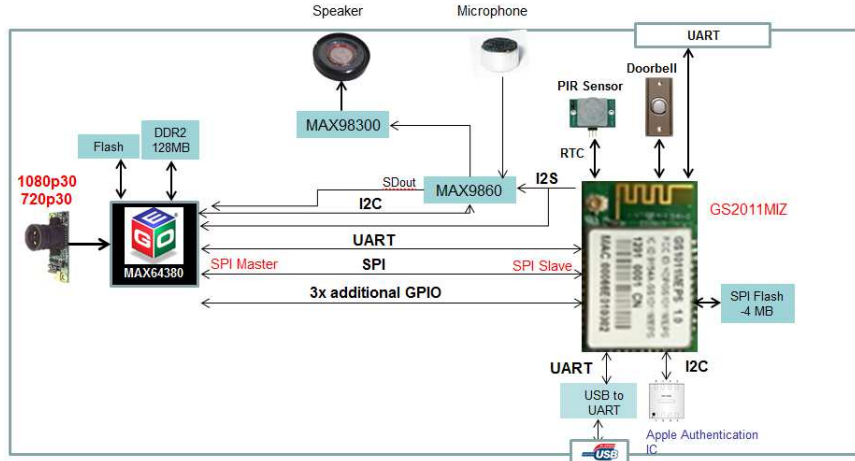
Speaker

Microphone

UART

PIR Sensor

Doorbell

MAX98300

Flash

DDR2 128MB

RTC

1080p30 720p30

SDout

MAX9860

I2S

GS2011MIZ

I2C

E G O

MAX64380

UART

SPI Master

SPI

SPI Slave

3x additional GPIO

SPI Flash -4 MB

UART

I2C

USB to UART

USB

Apple Authentication IC